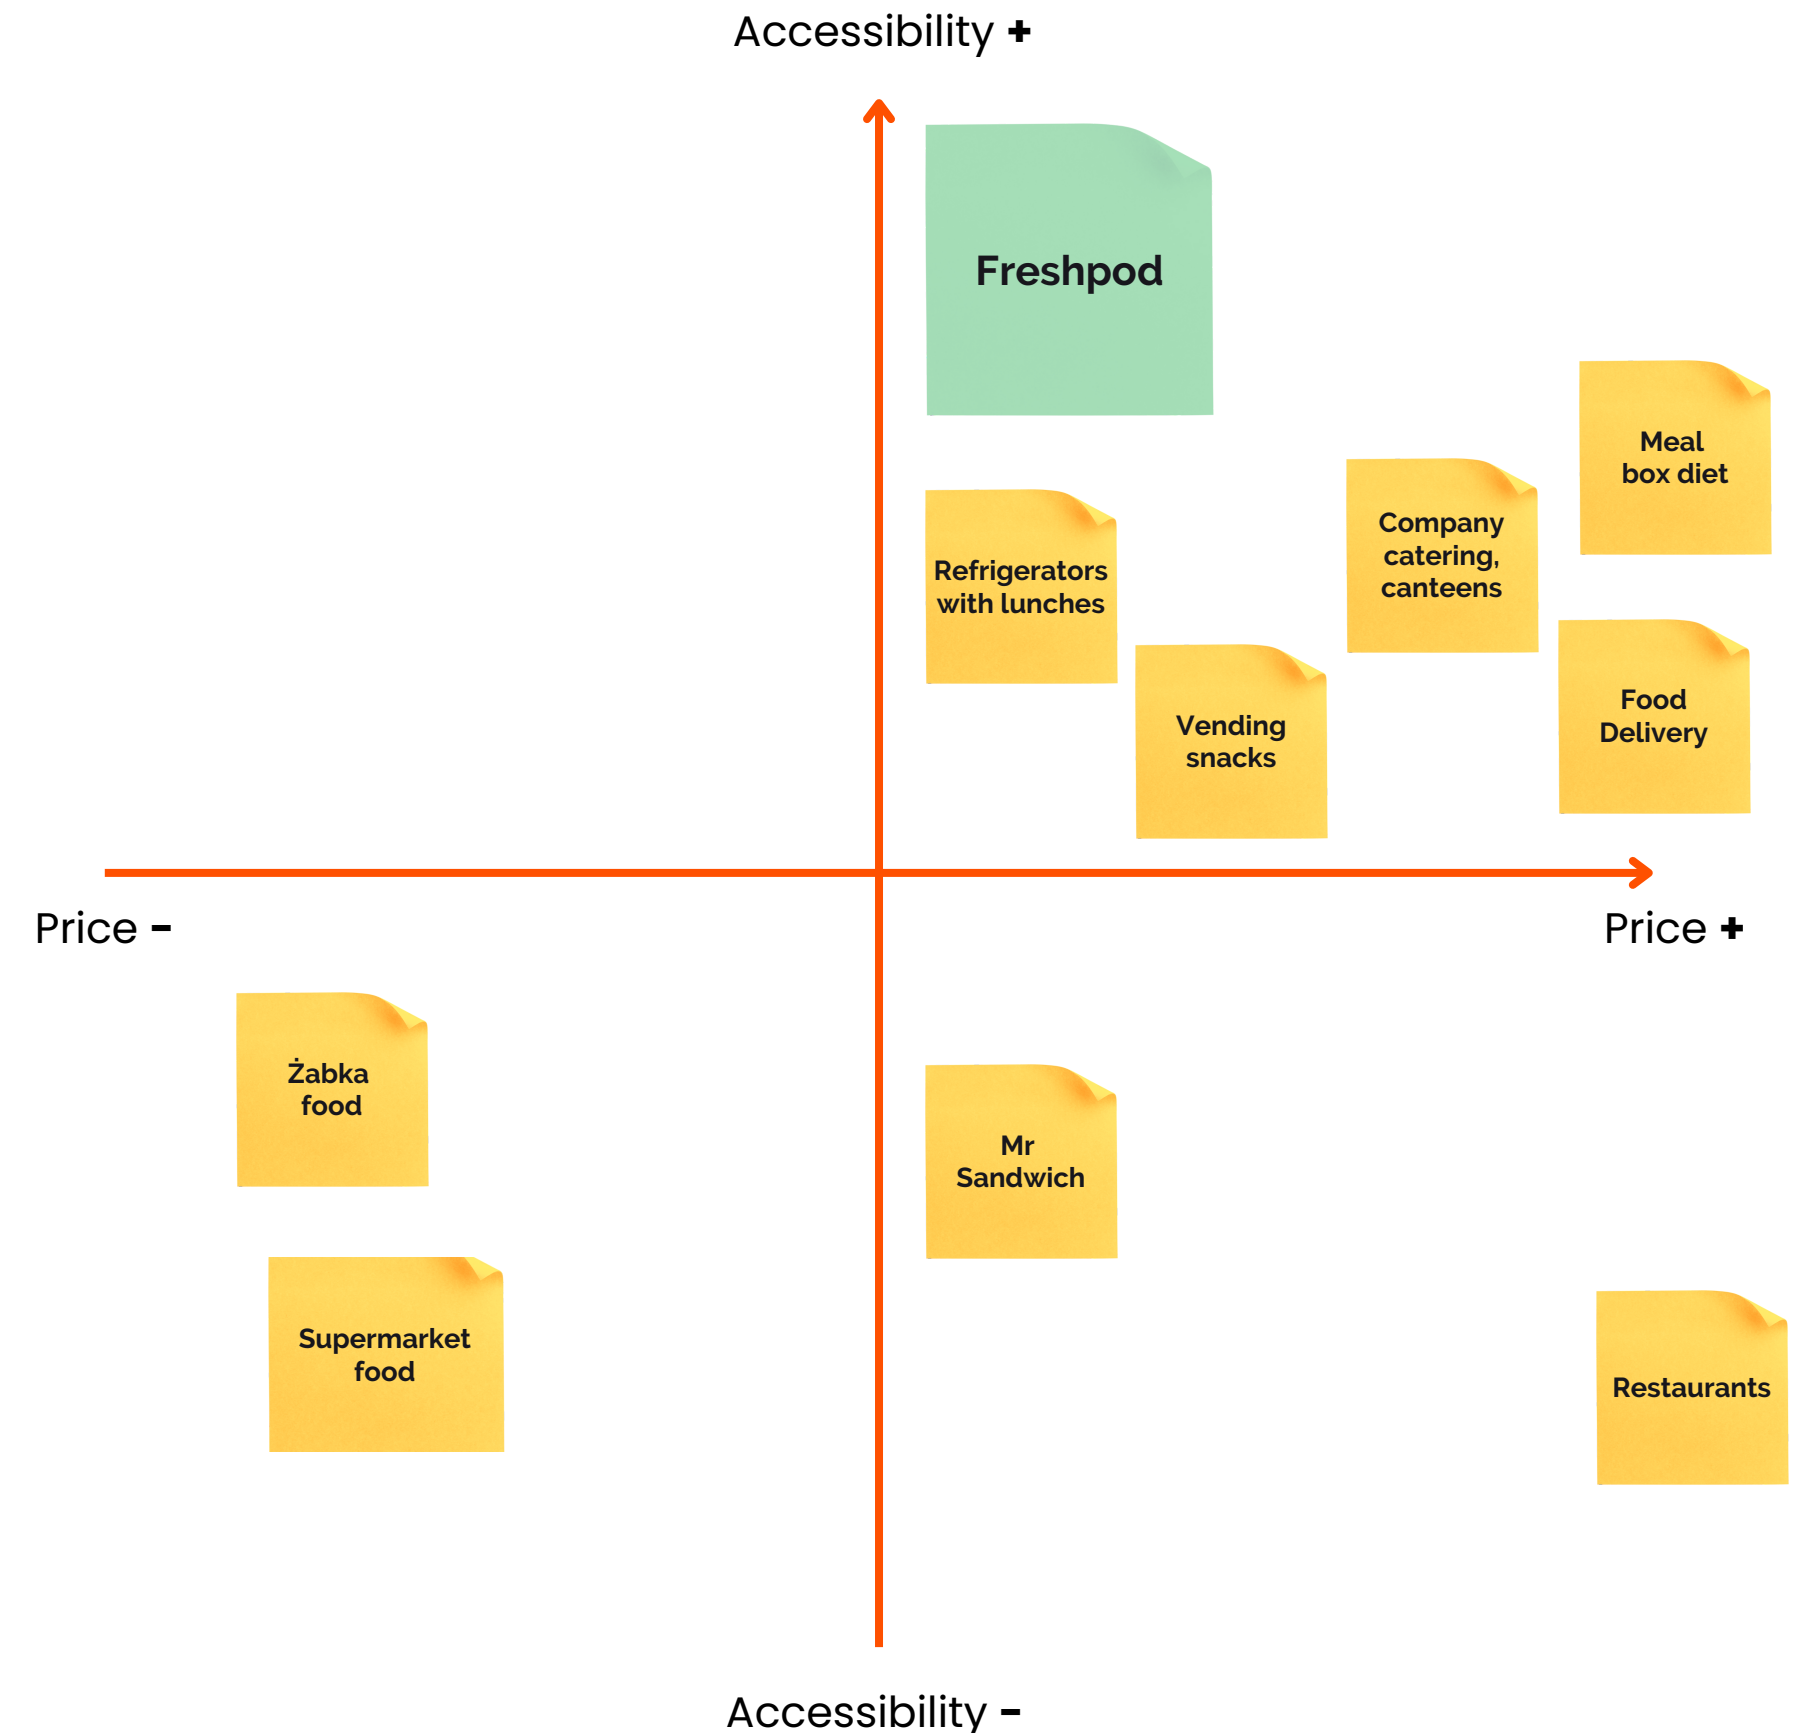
Accessibility +

Freshpod

Meal box diet

Company catering, canteens

Refrigerators with lunches

Vending snacks

Food Delivery

Price -

Price +

Żabka food

Mr Sandwich

Supermarket food

Restaurants

Accessibility -